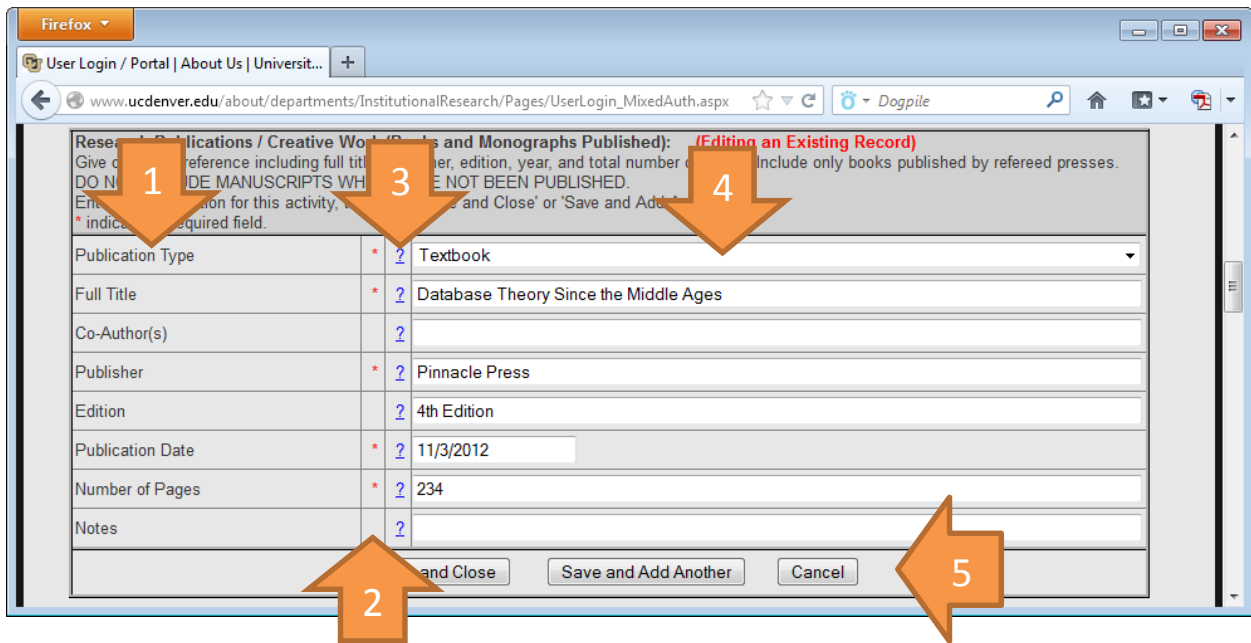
Firefox

User Login / Portal | About Us | Universit...

www.ucdenver.edu/about/departments/InstitutionalResearch/Pages/UserLogin_MixedAuth.aspx

Dogpile

Research Publications / Creative Work (Books and Monographs Published): (Editing an Existing Record)
Give c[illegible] reference including full title, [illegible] ner, edition, year, and total number o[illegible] Include only books published by refereed presses.
DO N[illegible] UDE MANUSCRIPTS WH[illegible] E NOT BEEN PUBLISHED.
Ent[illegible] ation for this activity, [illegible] e and Close' or 'Save and Add A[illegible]
* indic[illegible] required field.

1
2
3
4
5

| Publication Type | * | ? | Textbook |
|---|---|---|---|
| Full Title | * | ? | Database Theory Since the Middle Ages |
| Co-Author(s) | | ? | |
| Publisher | * | ? | Pinnacle Press |
| Edition | | ? | 4th Edition |
| Publication Date | * | ? | 11/3/2012 |
| Number of Pages | * | ? | 234 |
| Notes | | ? | |

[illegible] and Close    Save and Add Another    Cancel